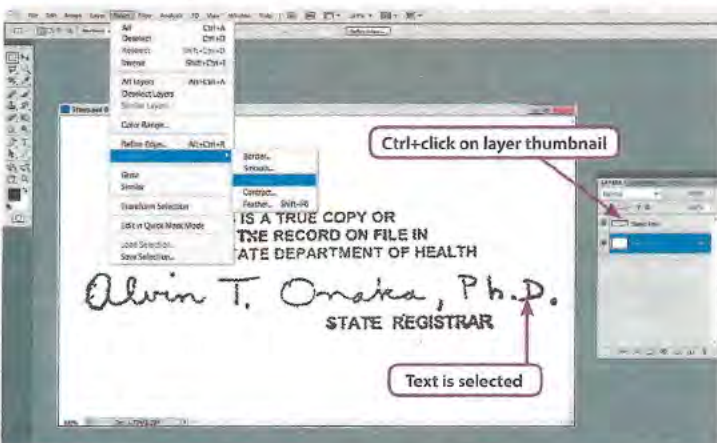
All Ctrl+A
Deselect Ctrl+D
Reselect Shift+Ctrl+D
Inverse Shift+Ctrl+I

All Layers Alt+Ctrl+A
Deselect Layers
Similar Layers

Color Range...

Refine Edge... Alt+Ctrl+R

Border...
Smooth...
Expand...
Contract...
Feather... Shift+F6

Grow
Similar

Transform Selection

Edit in Quick Mask Mode

Load Selection...
Save Selection...

Ctrl+click on layer thumbnail

IS A TRUE COPY OR
THE RECORD ON FILE IN
ATE DEPARTMENT OF HEALTH

Alvin T. Onaka, Ph.D.
STATE REGISTRAR

Text is selected